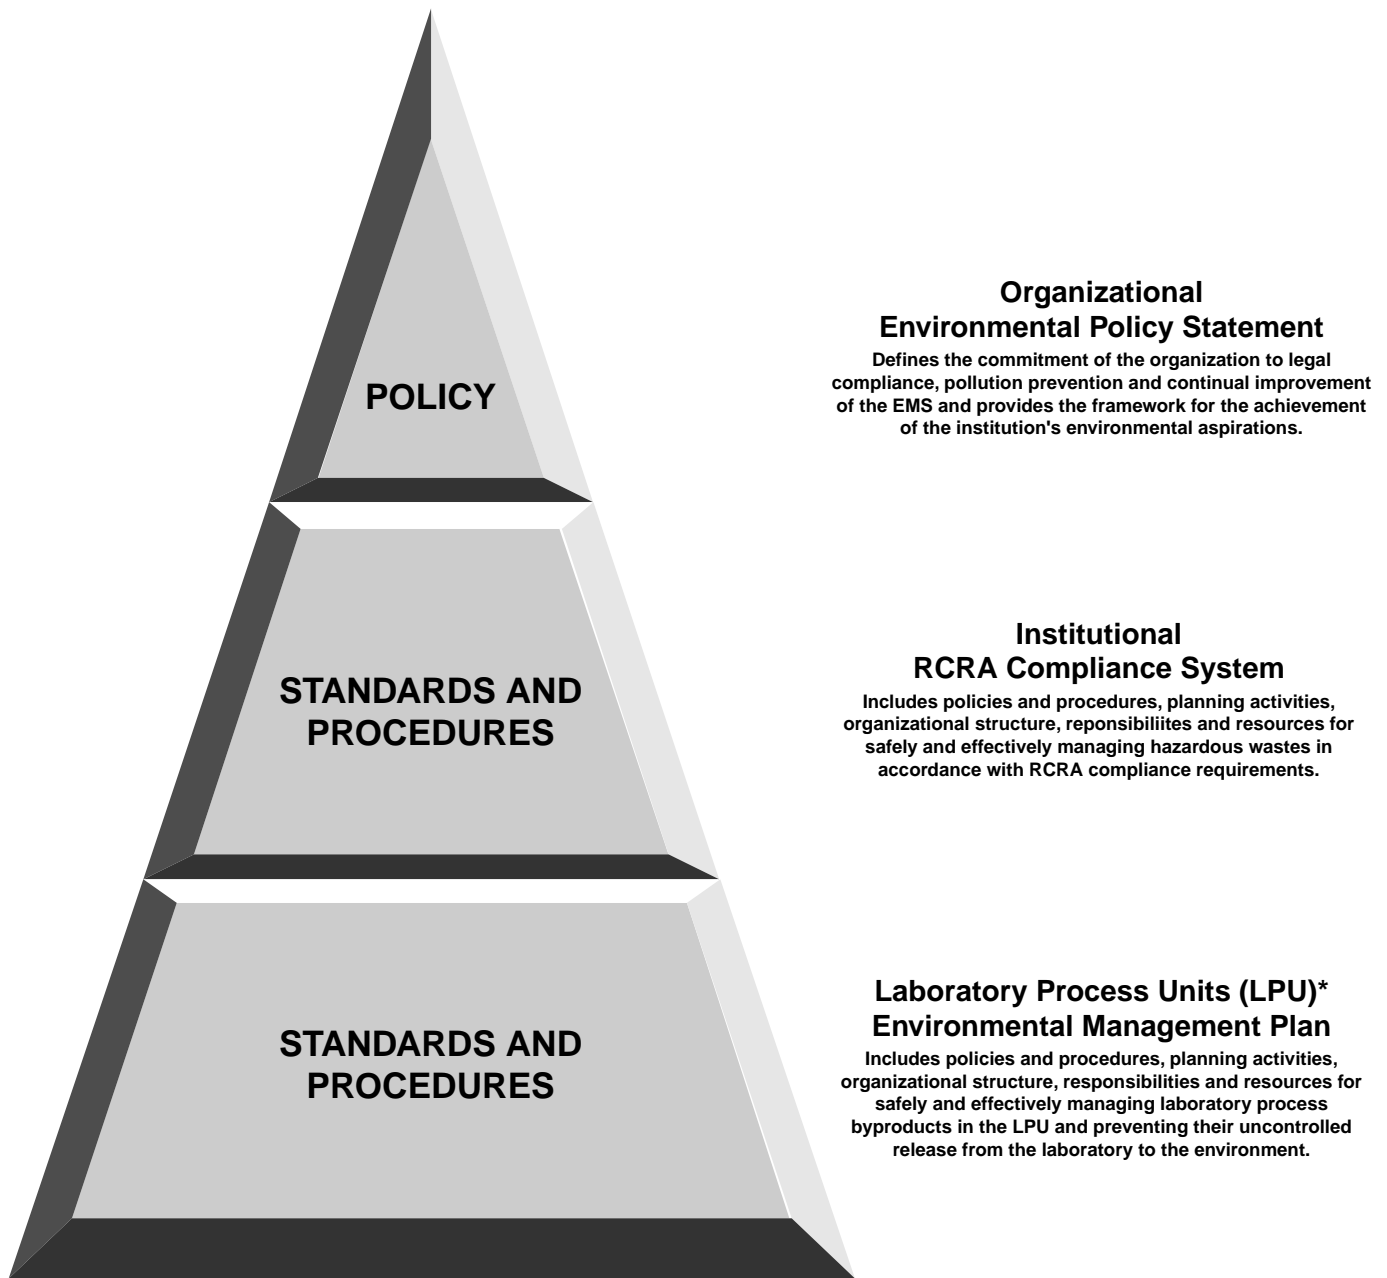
POLICY

Organizational
Environmental Policy Statement

Defines the commitment of the organization to legal compliance, pollution prevention and continual improvement of the EMS and provides the framework for the achievement of the institution's environmental aspirations.

STANDARDS AND PROCEDURES

Institutional
RCRA Compliance System

Includes policies and procedures, planning activities, organizational structure, reponsibiliites and resources for safely and effectively managing hazardous wastes in accordance with RCRA compliance requirements.

STANDARDS AND PROCEDURES

Laboratory Process Units (LPU)*
Environmental Management Plan

Includes policies and procedures, planning activities, organizational structure, responsibilities and resources for safely and effectively managing laboratory process byproducts in the LPU and preventing their uncontrolled release from the laboratory to the environment.